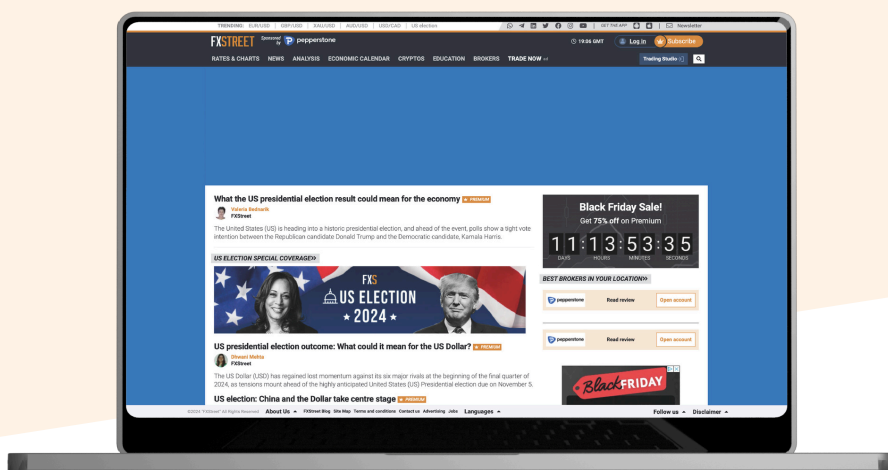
TRENDING: EUR/USD | GBP/USD | XAU/USD | AUD/USD | USD/CAD | US election

GET THE APP | Newsletter

FXSTREET Sponsored by pepperstone

19:06 GMT | Log in | Subscribe

RATES & CHARTS NEWS ANALYSIS ECONOMIC CALENDAR CRYPTOS EDUCATION BROKERS TRADE NOW

Trading Studio

What the US presidential election result could mean for the economy PREMIUM

Valeria Bednarik
FXStreet

The United States (US) is heading into a historic presidential election, and ahead of the event, polls show a tight vote intention between the Republican candidate Donald Trump and the Democratic candidate, Kamala Harris.

US ELECTION SPECIAL COVERAGE»

FXS
US ELECTION
2024

US presidential election outcome: What could it mean for the US Dollar? PREMIUM

Dhwani Mehta
FXStreet

The US Dollar (USD) has regained lost momentum against its six major rivals at the beginning of the final quarter of 2024, as tensions mount ahead of the highly anticipated United States (US) Presidential election due on November 5.

US election: China and the Dollar take centre stage PREMIUM

Black Friday Sale!
Get 75% off on Premium

11 : 13 : 53 : 35
DAYS HOURS MINUTES SECONDS

BEST BROKERS IN YOUR LOCATION»

pepperstone | Read review | Open account

pepperstone | Read review | Open account

Black FRIDAY

©2024 "FXStreet" All Rights Reserved About Us FXStreet Blog Site Map Terms and conditions Contact us Advertising Jobs Languages Follow us Disclaimer